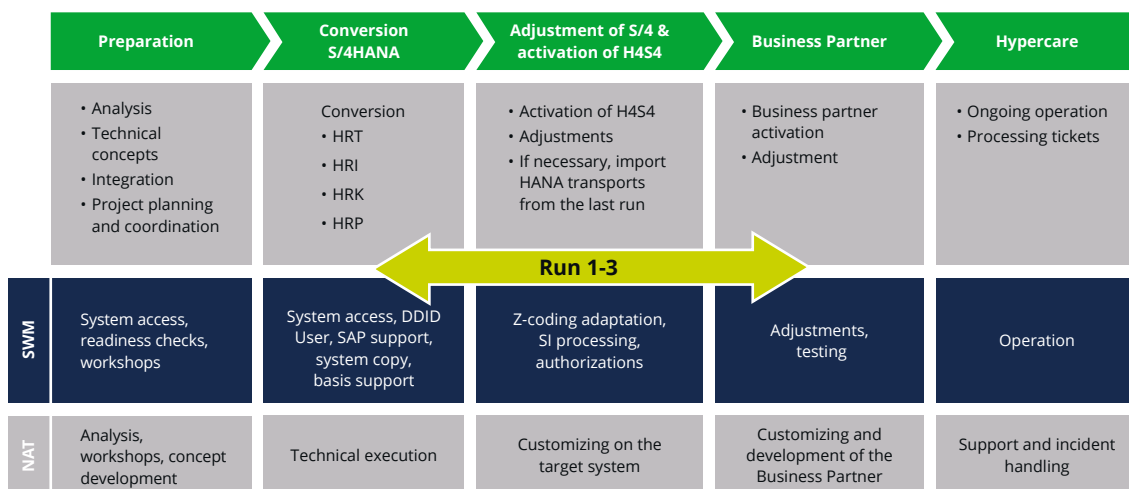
Preparation

Conversion S/4HANA

Adjustment of S/4 & activation of H4S4

Business Partner

Hypercare

• Analysis
• Technical concepts
• Integration
• Project planning and coordination

Conversion
• HRT
• HRI
• HRK
• HRP

• Activation of H4S4
• Adjustments
• If necessary, import HANA transports from the last run

• Business partner activation
• Adjustment

• Ongoing operation
• Processing tickets

Run 1-3

SWM

System access, readiness checks, workshops

System access, DDID User, SAP support, system copy, basis support

Z-coding adaptation, SI processing, authorizations

Adjustments, testing

Operation

NAT

Analysis, workshops, concept development

Technical execution

Customizing on the target system

Customizing and development of the Business Partner

Support and incident handling